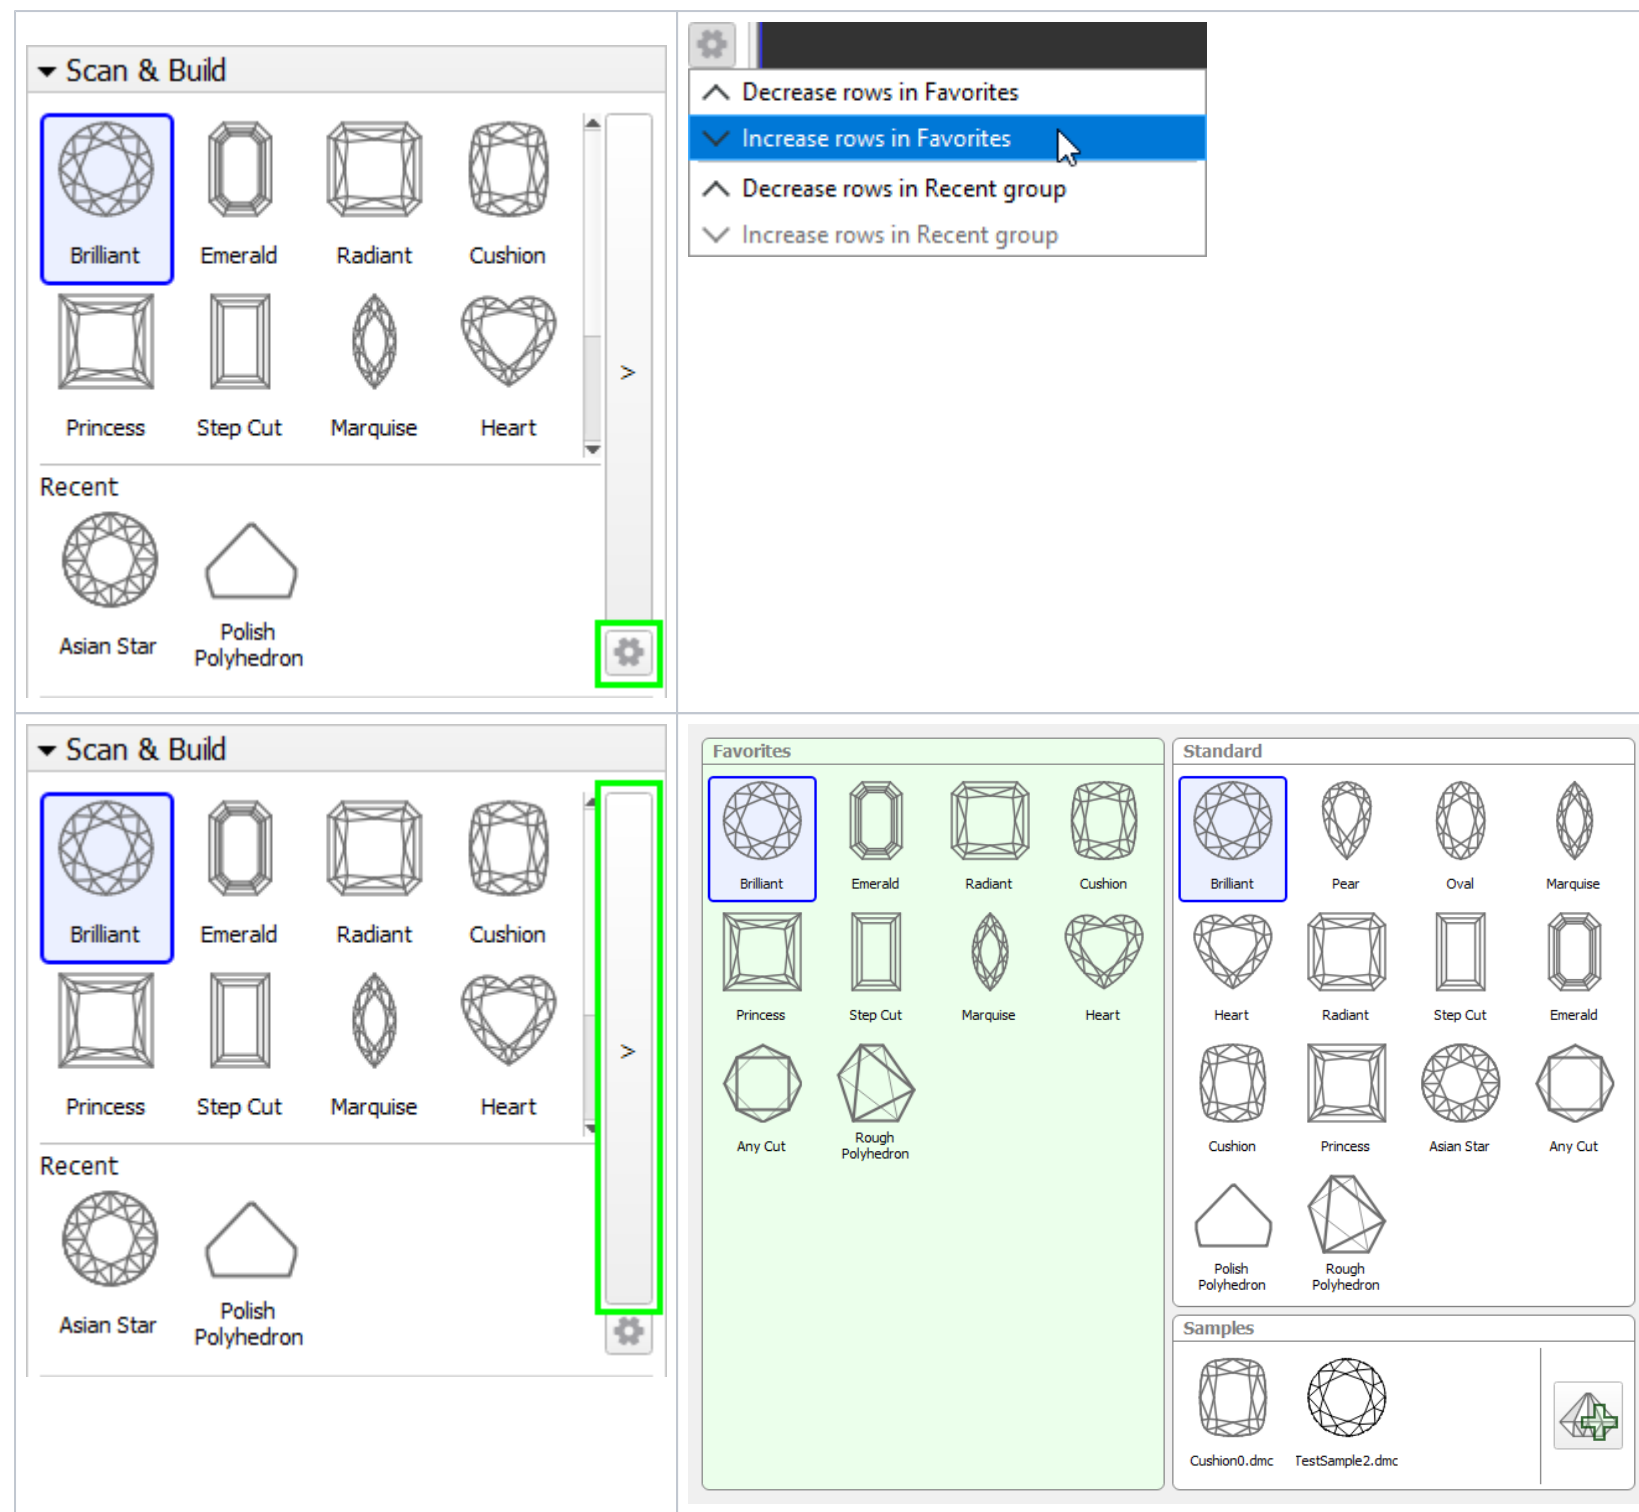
Scan & Build

Brilliant
Emerald
Radiant
Cushion
Princess
Step Cut
Marquise
Heart

>

Recent
Asian Star
Polish Polyhedron

Decrease rows in Favorites
Increase rows in Favorites
Decrease rows in Recent group
Increase rows in Recent group

Scan & Build

Brilliant
Emerald
Radiant
Cushion
Princess
Step Cut
Marquise
Heart

>

Recent
Asian Star
Polish Polyhedron

Favorites
Brilliant
Emerald
Radiant
Cushion
Princess
Step Cut
Marquise
Heart
Any Cut
Rough Polyhedron

Standard
Brilliant
Pear
Oval
Marquise
Heart
Radiant
Step Cut
Emerald
Cushion
Princess
Asian Star
Any Cut
Polish Polyhedron
Rough Polyhedron

Samples
Cushion0.dmc
TestSample2.dmc